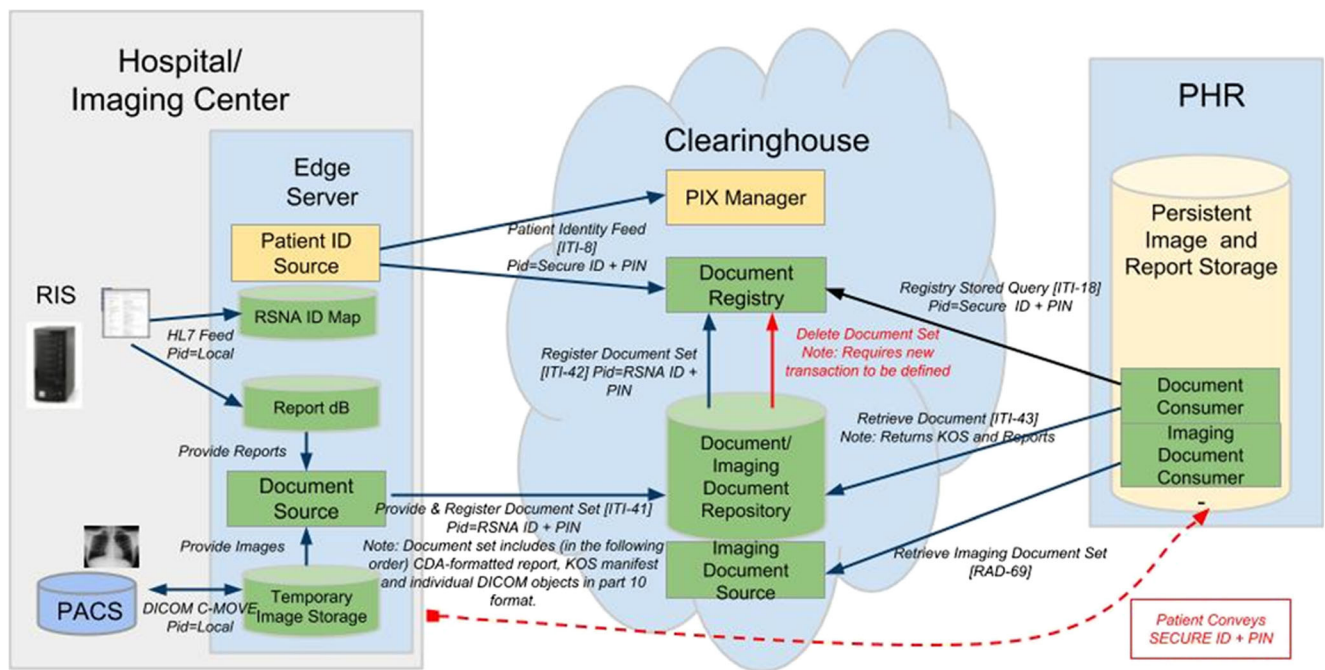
Hospital/
Imaging Center

Edge Server

Patient ID Source

RIS

RSNA ID Map

HL7 Feed
Pid=Local

Report dB

Provide Reports

Document Source

Provide Images

PACS

DICOM C-MOVE
Pid=Local

Temporary Image Storage

Clearinghouse

PIX Manager

Patient Identity Feed [ITI-8]
Pid=Secure ID + PIN

Document Registry

Register Document Set [ITI-42] Pid=RSNA ID + PIN

Delete Document Set
Note: Requires new transaction to be defined

Document/ Imaging Document Repository

Provide & Register Document Set [ITI-41]
Pid=RSNA ID + PIN
Note: Document set includes (in the following order) CDA-formatted report, KOS manifest and individual DICOM objects in part 10 format.

Imaging Document Source

PHR

Persistent Image and Report Storage

Registry Stored Query [ITI-18]
Pid=Secure ID + PIN

Retrieve Document [ITI-43]
Note: Returns KOS and Reports

Document Consumer

Imaging Document Consumer

Retrieve Imaging Document Set [RAD-69]

Patient Conveys SECURE ID + PIN